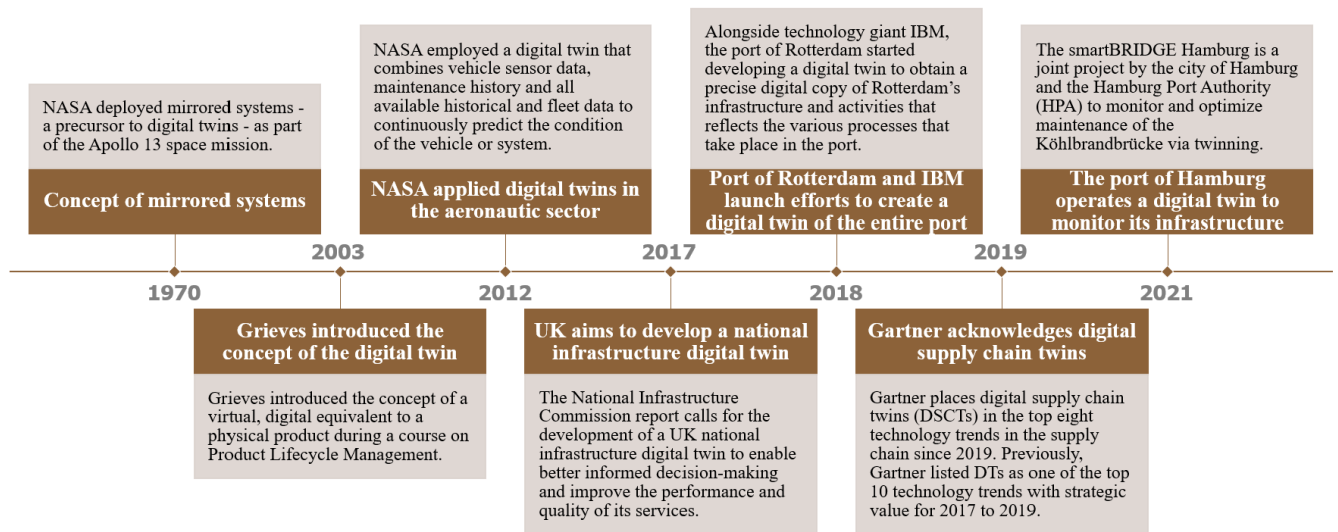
NASA deployed mirrored systems - a precursor to digital twins - as part of the Apollo 13 space mission.

Concept of mirrored systems

1970

2003

Grieves introduced the concept of the digital twin

Grieves introduced the concept of a virtual, digital equivalent to a physical product during a course on Product Lifecycle Management.

NASA employed a digital twin that combines vehicle sensor data, maintenance history and all available historical and fleet data to continuously predict the condition of the vehicle or system.

NASA applied digital twins in the aeronautic sector

2012

2017

UK aims to develop a national infrastructure digital twin

The National Infrastructure Commission report calls for the development of a UK national infrastructure digital twin to enable better informed decision-making and improve the performance and quality of its services.

Alongside technology giant IBM, the port of Rotterdam started developing a digital twin to obtain a precise digital copy of Rotterdam's infrastructure and activities that reflects the various processes that take place in the port.

Port of Rotterdam and IBM launch efforts to create a digital twin of the entire port

2018

2019

Gartner acknowledges digital supply chain twins

Gartner places digital supply chain twins (DSCTs) in the top eight technology trends in the supply chain since 2019. Previously, Gartner listed DTs as one of the top 10 technology trends with strategic value for 2017 to 2019.

The smartBRIDGE Hamburg is a joint project by the city of Hamburg and the Hamburg Port Authority (HPA) to monitor and optimize maintenance of the Köhlbrandbrücke via twinning.

The port of Hamburg operates a digital twin to monitor its infrastructure

2021